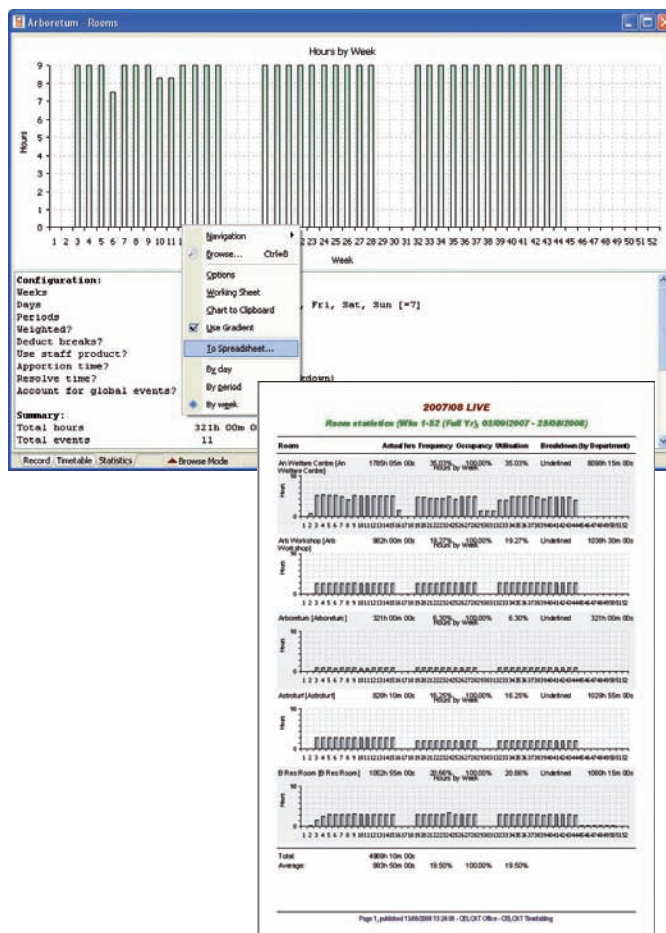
Arboretum - Rooms

Hours by Week

9
8
7
6
5
4
3
2
1
0

Hours

1 2 3 4 5 6 7 8 9 10 11

23 24 25 26 27 28 29 30 31 32 33 34 35 36 37 38 39 40 41 42 43 44 45 46 47 48 49 50 51 52

Week

Navigation
Browse... Ctrl+B
Options
Working Sheet
Chart to Clipboard
Use Gradient
To Spreadsheet...
By day
By period
By week

Configuration:
Weeks
Days
Periods
Weighted?
Deduct breaks?
Use staff product?
Apportion time?
Resolve time?
Account for global events?

, Fri, Sat, Sun [=7]

down)

Summary:
Total hours 321h 00m 0
Total events 11

Record Timetable Statistics Browse Mode

2007/08 LIVE
Room statistics (Wks 1-52 (Full Yr), 03/09/2007 - 25/08/2008)

| Room | Actual hrs | Frequency | Occupancy | Utilisation | Breakdown (by Department) | |
|---|---|---|---|---|---|---|
| An Waltere Centre [An Waltere Centre] | 1705h 05m 00s | 35.03% | 100.00% | 35.03% | Undefined | 6098h 15m 00s |
| Arts Workshop [Arts Workshop] | 962h 00m 00s | 19.27% | 100.00% | 19.27% | Undefined | 1038h 30m 00s |
| Arboretum [Arboretum] | 321h 00m 00s | 6.30% | 100.00% | 6.30% | Undefined | 321h 00m 00s |
| Astroturf [Astroturf] | 828h 10m 00s | 16.25% | 100.00% | 16.25% | Undefined | 1029h 55m 00s |
| B Res Room [B Res Room] | 1062h 55m 00s | 20.66% | 100.00% | 20.66% | Undefined | 1060h 15m 00s |

Hours by Week

1 2 3 4 5 6 7 8 9 10111213141516171819202122232425262728293031323334353637383940414243444546474849505152

Total 4969h 10m 00s
Average 993h 50m 00s 19.50% 100.00% 19.50%

Page 1, published 13/08/2008 13:24:09 - CELCAT Office - CELCAT Timetabling